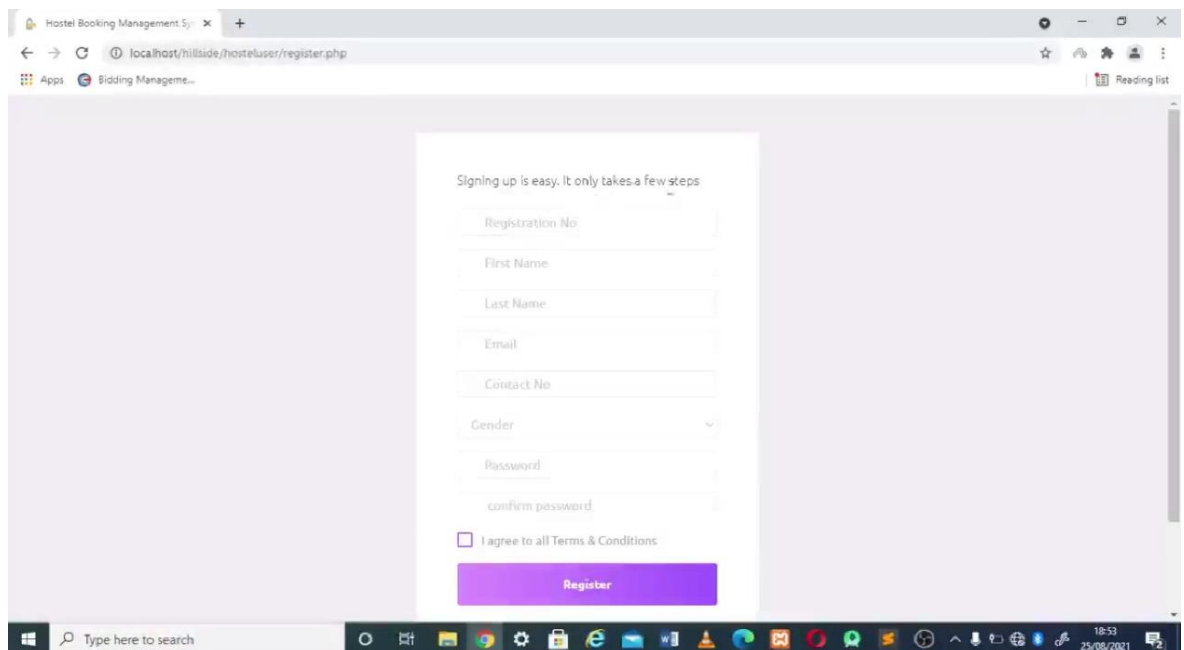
Hostel Booking Management Sy ×
+
localhost/hillside/hosteluser/register.php
Apps
Bidding Manageme...
Reading list

Signing up is easy. It only takes a few steps

Registration No

First Name

Last Name

Email

Contact No

Gender

Password

confirm password

I agree to all Terms & Conditions

Register

Type here to search

18:53
25/08/2021